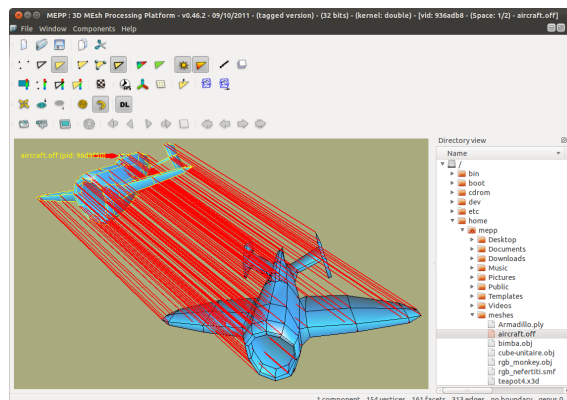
MEPP : 3D MEsh Processing Platform - v0.46.2 - 09/10/2011 - (tagged version) - (32 bits) - (kernel: double) - [vid: 936adb8 - (Space: 1/2) - aircraft.off]

File Window Components Help

DL

aircraft.off (pid: 964 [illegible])

Directory view

Name

/
bin
boot
cdrom
dev
etc
home
mepp
Desktop
Documents
Downloads
Music
Pictures
Public
Templates
Videos
meshes
Armadillo.ply
aircraft.off
bimba.obj
cube-unitaire.obj
rgb_monkey.obj
rgb_nefertiti.smf
teapot4.x3d

1 component - 154 vertices - 161 facets - 313 edges - no boundary - genus 0